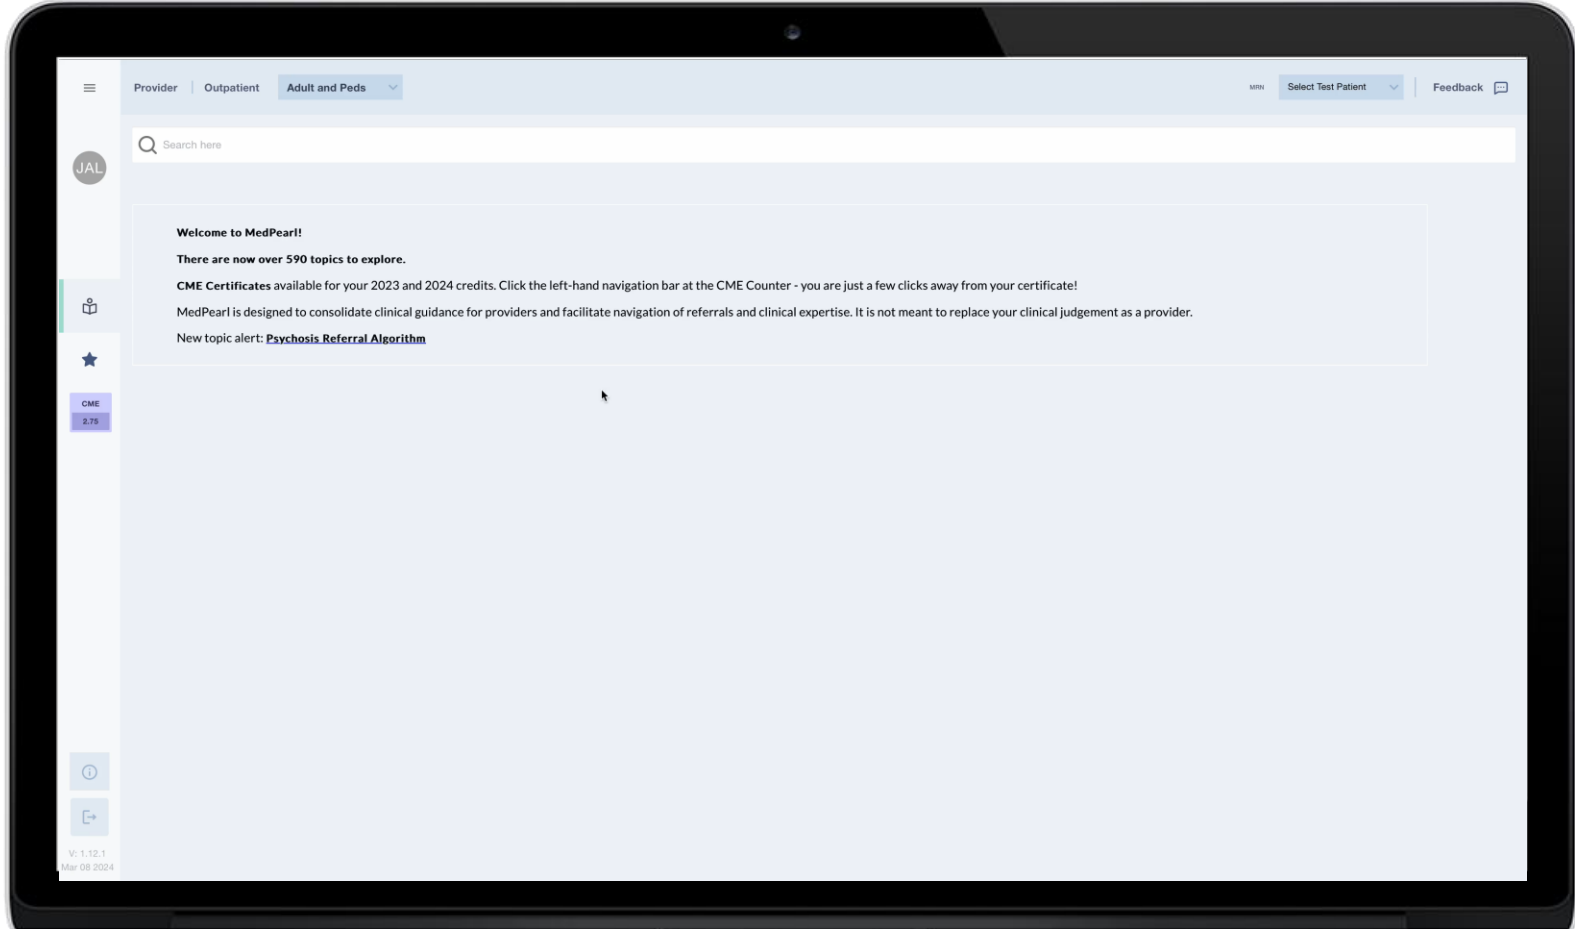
Provider | Outpatient | Adult and Peds

MRN Select Test Patient | Feedback

JAL

Search here

**Welcome to MedPearl!**

**There are now over 590 topics to explore.**

**CME Certificates** available for your 2023 and 2024 credits. Click the left-hand navigation bar at the CME Counter - you are just a few clicks away from your certificate!

MedPearl is designed to consolidate clinical guidance for providers and facilitate navigation of referrals and clinical expertise. It is not meant to replace your clinical judgement as a provider.

New topic alert: **Psychosis Referral Algorithm**

CME
2.75

V: 1.12.1
Mar 08 2024